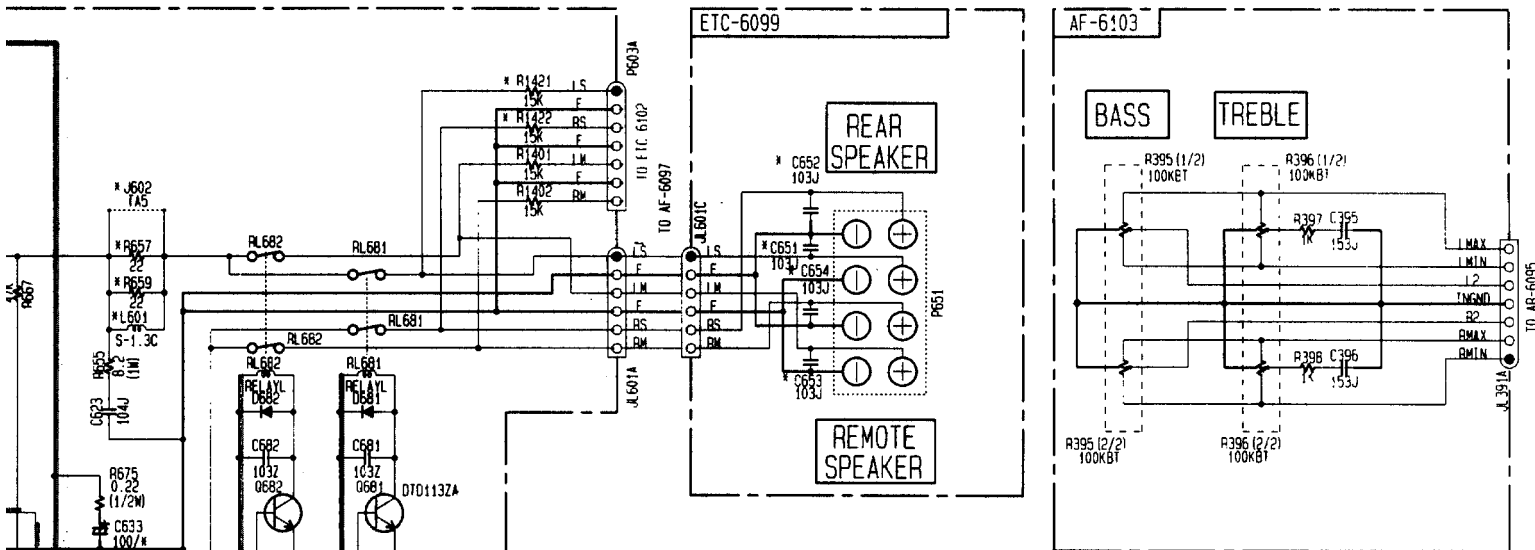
ETC-6099

AF-6103

P603A

* R1421 15K LS F
* R1422 15K RS
R1401 15K LM F
R1402 15K RM

TO ETC-6102

TO AF-6097

* J602 TA5

* R657 22
* R659 22
* L601 S-1.3C

R667

RL682
RL681
RL681
RL682

R655 8.2 (1W)

C623 104J

LS F LM F RS RM
JL601A

JL601C
LS F LM F RS RM

* C652 103J
* C651 103J
* C654 103J
* C653 103J

REAR SPEAKER

P651

REMOTE SPEAKER

RL682 RELAYL D682
RL681 RELAYL D681

C682 103Z Q682
C681 103Z Q681 DTD113ZA

R675 0.22 (1/2W)
C633 100/*

BASS
TREBLE

R395 (1/2) 100KBT
R396 (1/2) 100KBT
R397 1K C395 153J
R398 1K C396 153J
R395 (2/2) 100KBT
R396 (2/2) 100KBT

LMAX
LMIN
L2
INGND
R2
RMAX
RMIN

JL391A
TO AF-6095